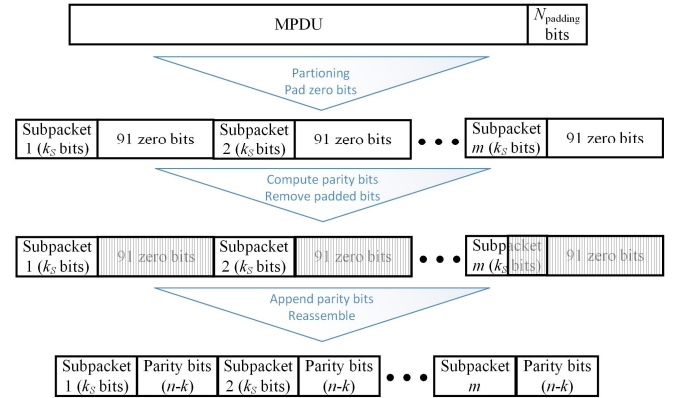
MPDU

$N_{\text{padding}}$ bits

Partioning
Pad zero bits

| Subpacket 1 ($k_S$ bits) | 91 zero bits | Subpacket 2 ($k_S$ bits) | 91 zero bits | • • • | Subpacket $m$ ($k_S$ bits) | 91 zero bits |
|---|---|---|---|---|---|---|

Compute parity bits
Remove padded bits

| Subpacket 1 ($k_S$ bits) | 91 zero bits | Subpacket 2 ($k_S$ bits) | 91 zero bits | • • • | Subpacket $m$ ($k_S$ bits) | 91 zero bits |
|---|---|---|---|---|---|---|

Append parity bits
Reassemble

| Subpacket 1 ($k_S$ bits) | Parity bits ($n$-$k$) | Subpacket 2 ($k_S$ bits) | Parity bits ($n$-$k$) | • • • | Subpacket $m$ | Parity bits ($n$-$k$) |
|---|---|---|---|---|---|---|